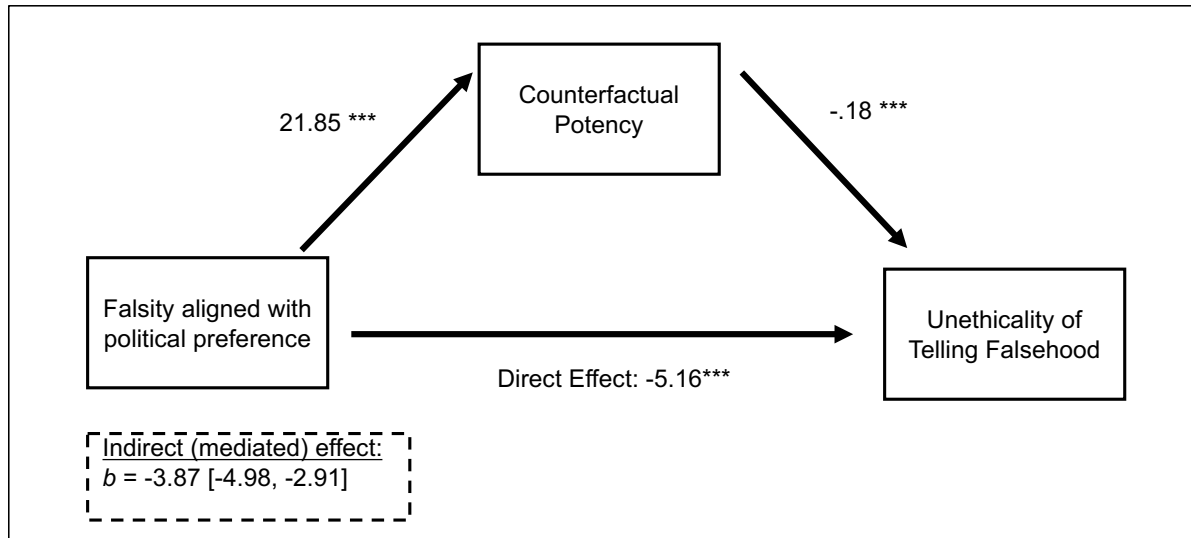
Counterfactual Potency

21.85 ***

-.18 ***

Falsity aligned with political preference

Unethicality of Telling Falsehood

Direct Effect: -5.16***

Indirect (mediated) effect:
$b$ = -3.87 [-4.98, -2.91]